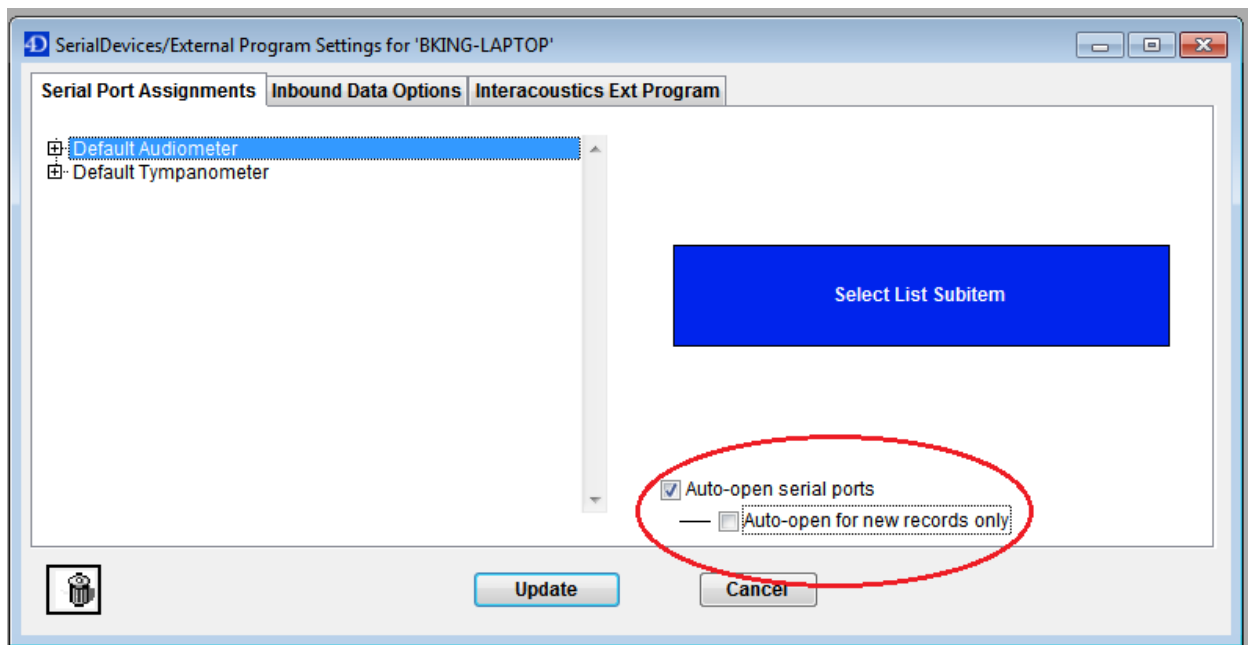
SerialDevices/External Program Settings for 'BKING-LAPTOP'

Serial Port Assignments | Inbound Data Options | Interacoustics Ext Program

Default Audiometer
Default Tympanometer

Select List Subitem

Auto-open serial ports
Auto-open for new records only

Update
Cancel